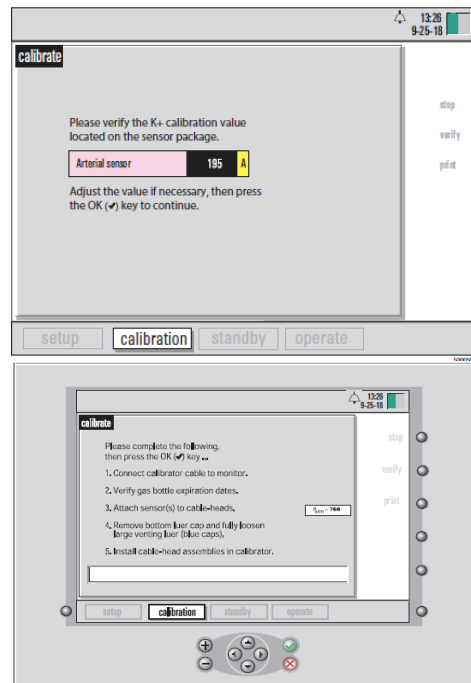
13:26
9-25-18

calibrate

Please verify the K+ calibration value located on the sensor package.

| Arterial sensor | 195 | A |
|---|---|---|

Adjust the value if necessary, then press the OK (✔) key to continue.

stop
verify
print

setup
calibration
standby
operate

13:26
9-25-18

calibrate

Please complete the following, then press the OK (✔) key ..

1. Connect calibrator cable to monitor.

2. Verify gas bottle expiration dates.

3. Attach sensor(s) to cable-heads.

$P_{atm}$ = 760

4. Remove bottom luer cap and fully loosen large venting luer (blue caps).

5. Install cable-head assemblies in calibrator.

stop
verify
print

setup
calibration
standby
operate